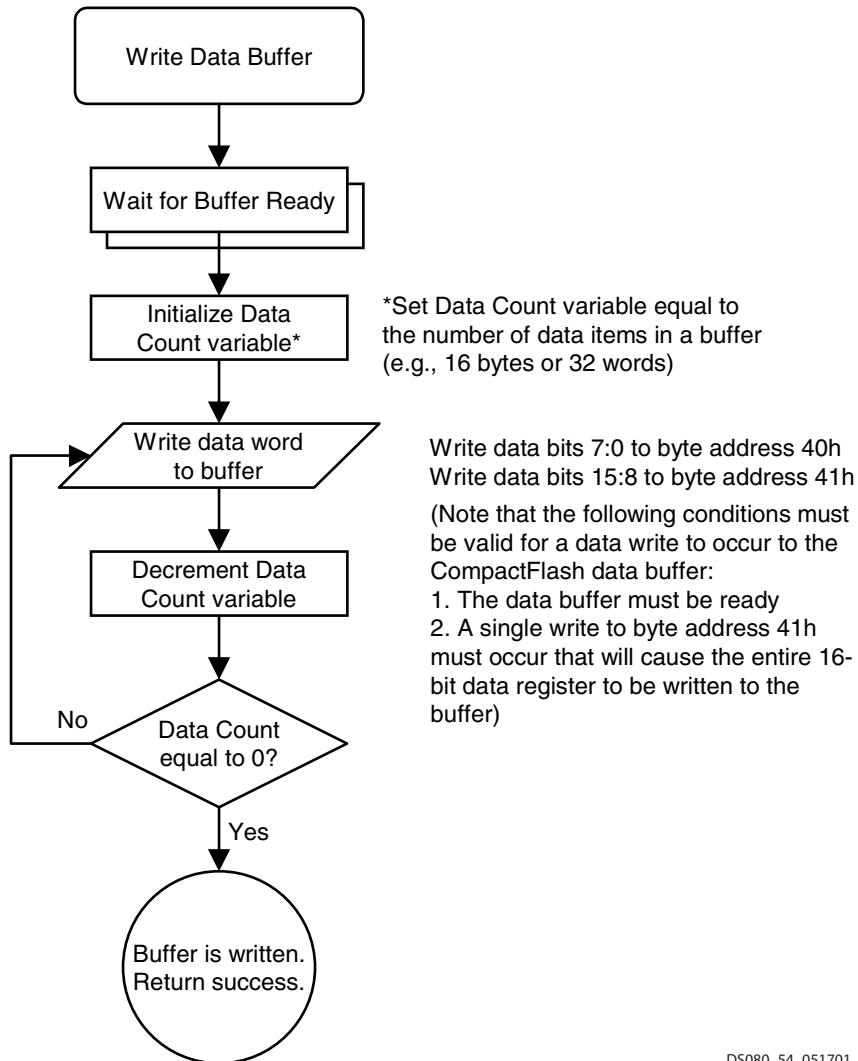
Write Data Buffer

Wait for Buffer Ready

Initialize Data Count variable*

*Set Data Count variable equal to the number of data items in a buffer (e.g., 16 bytes or 32 words)

Write data word to buffer

Write data bits 7:0 to byte address 40h
Write data bits 15:8 to byte address 41h

(Note that the following conditions must be valid for a data write to occur to the CompactFlash data buffer:
1. The data buffer must be ready
2. A single write to byte address 41h must occur that will cause the entire 16-bit data register to be written to the buffer)

Decrement Data Count variable

No

Data Count equal to 0?

Yes

Buffer is written. Return success.

DS080_54_051701